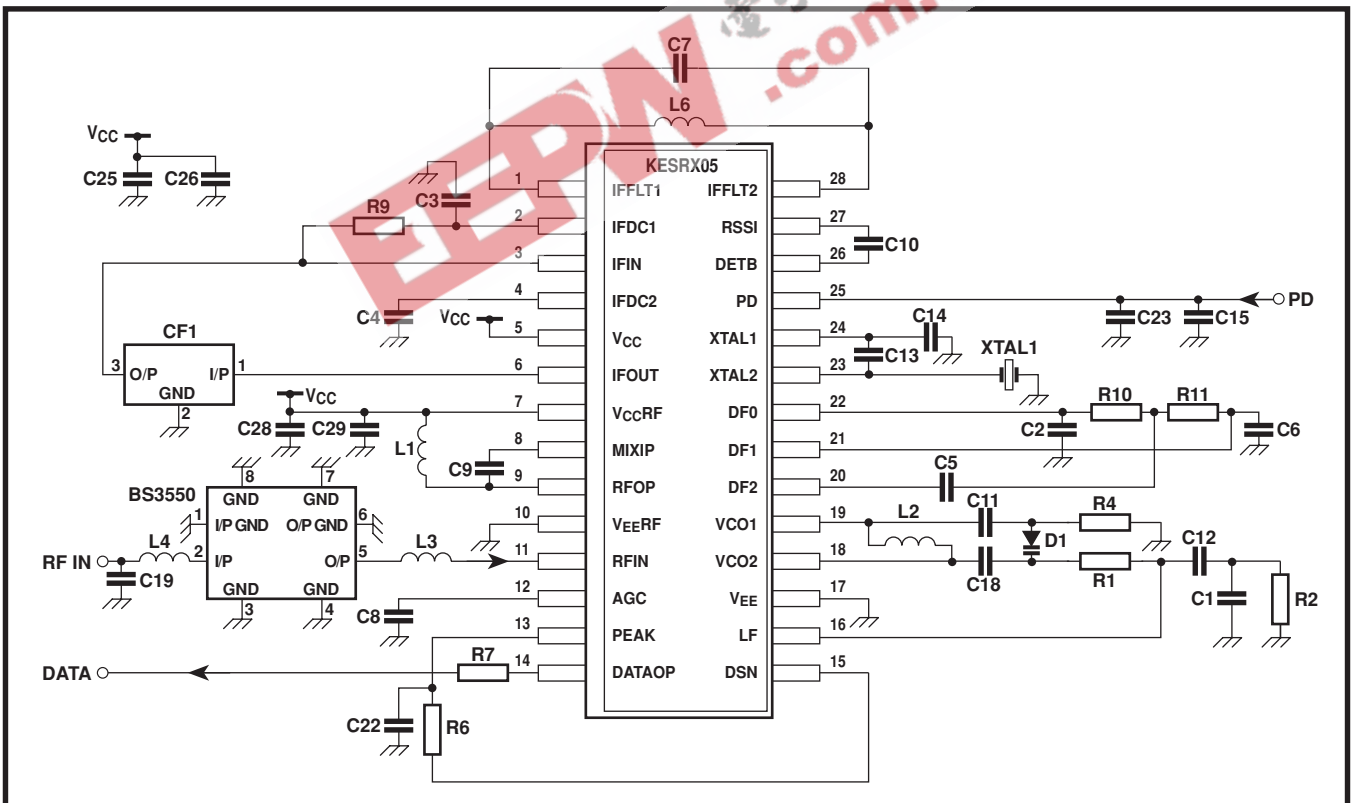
EEPW .com

C7
L6
KESRX05
$V_{CC}$
C25 C26
C3
R9
CF1
O/P I/P
GND
C4
$V_{CC}$
$V_{CC}$
C28 C29
L1
C9
BS3550
RF IN
L4
C19
L3
C8
DATA
R7
C22
R6

1 IFFLT1
2 IFDC1
3 IFIN
4 IFDC2
5 $V_{CC}$
6 IFOUT
7 $V_{CC}$RF
8 MIXIP
9 RFOP
10 $V_{EE}$RF
11 RFIN
12 AGC
13 PEAK
14 DATAOP

28 IFFLT2
27 RSSI
26 DETB
25 PD
24 XTAL1
23 XTAL2
22 DF0
21 DF1
20 DF2
19 VCO1
18 VCO2
17 $V_{EE}$
16 LF
15 DSN

C10
PD
C23 C15
C14
C13
XTAL1
R10 R11
C2 C6
C5
C11
L2
R4
D1
C18
R1
C12
C1
R2

GND GND
I/P GND O/P GND
I/P O/P
GND GND
1 2 3 4 5 6 7 8